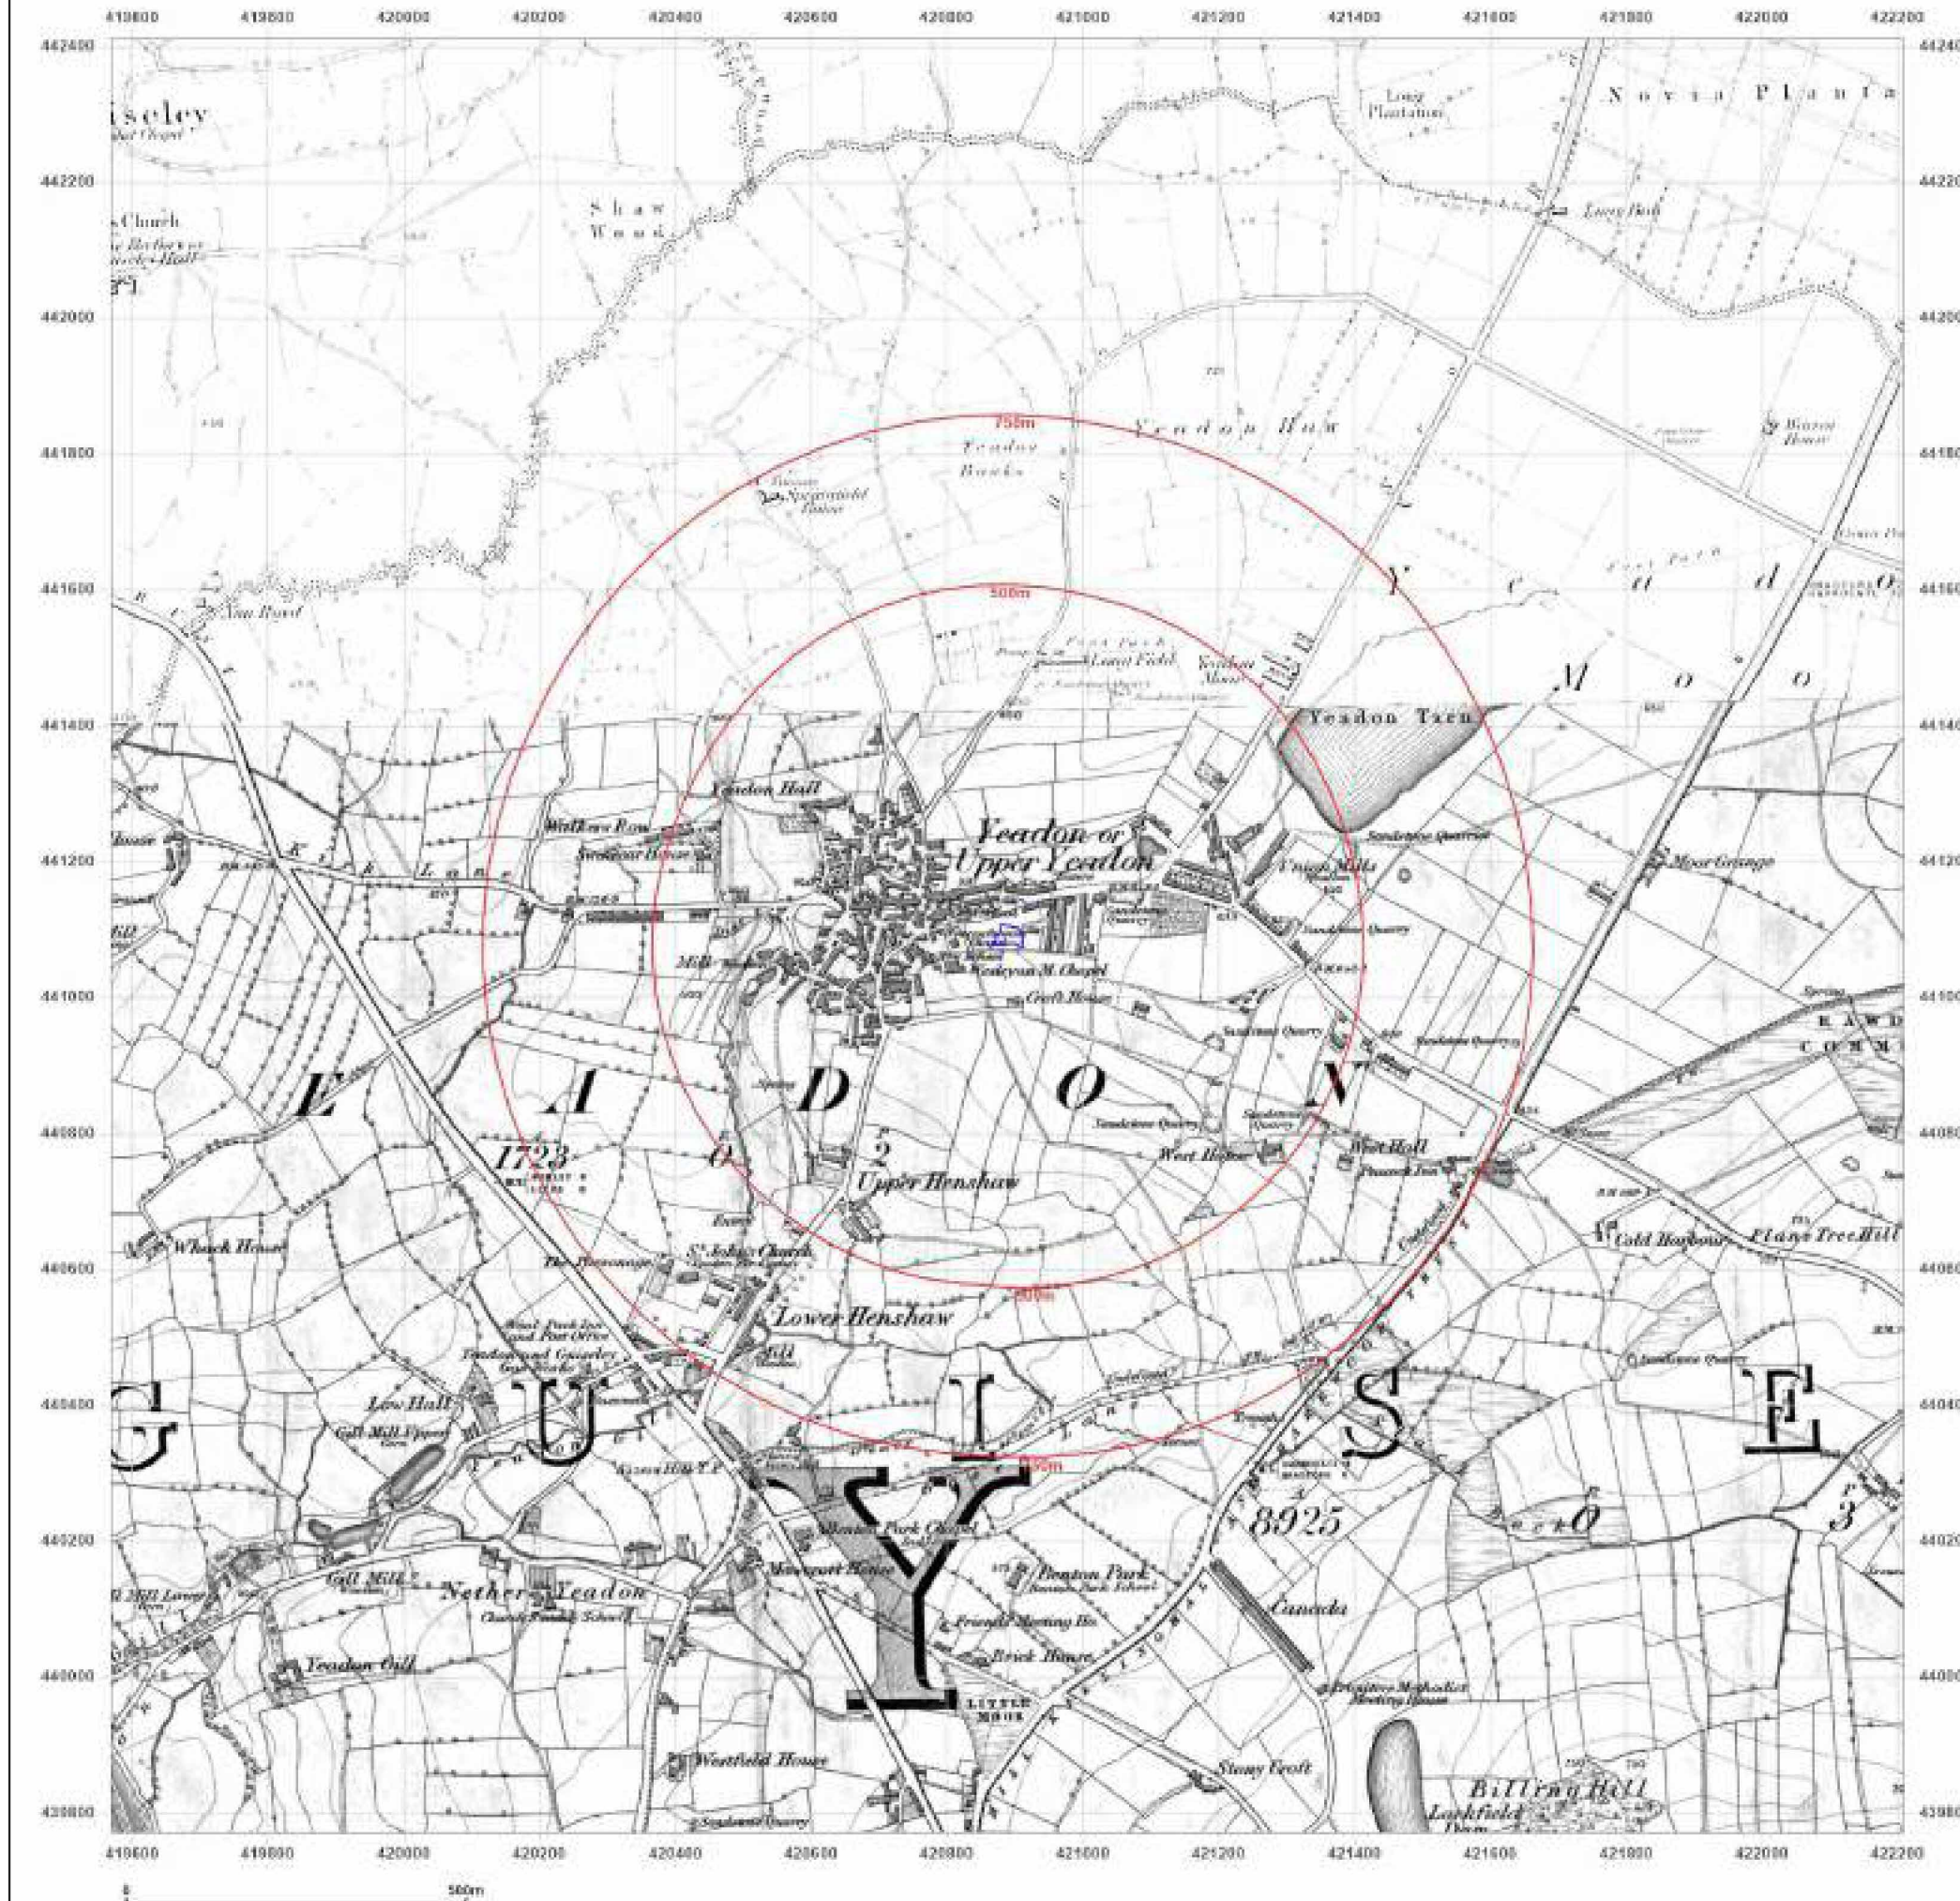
419600 419800 420000 420200 420400 420600 420800 421000 421200 421400 421600 421800 422000 422200

442400 442200 442000 441800 441600 441400 441200 441000 440800 440600 440400 440200 440000 439800

Guiseley

Church

Shaw Wood

Long Plantation

Novia Planta

Yeadon Haw

Yeadon Banks

750m

500m

250m

Yeadon Tarn

Yeadon Hall

Yeadon or Upper Yeadon

Union Mills

Moor Grange

Wesleyan M. Chapel

Croft House

Sandstone Quarry

YEADON

Y e a d o n M o o r

RAWDON COMMON

West Hall

West House

1723

Upper Henshaw

Whack House

Cold Harbour

Plane Tree Hill

St. John's Church

The Parsonage

Lower Henshaw

Low Hall

Gill Mill

Nether Yeadon

Yeadon Gill

G U I S E L E Y

8925

Henshaw Park Chapel

Benton Park

Canada

Friends Meeting Ho.

Brick House

LITTLE MOOR

Westfield House

Stony Croft

Billing Hill

Larkfield Dam

Sandstone Quarry

0 500m